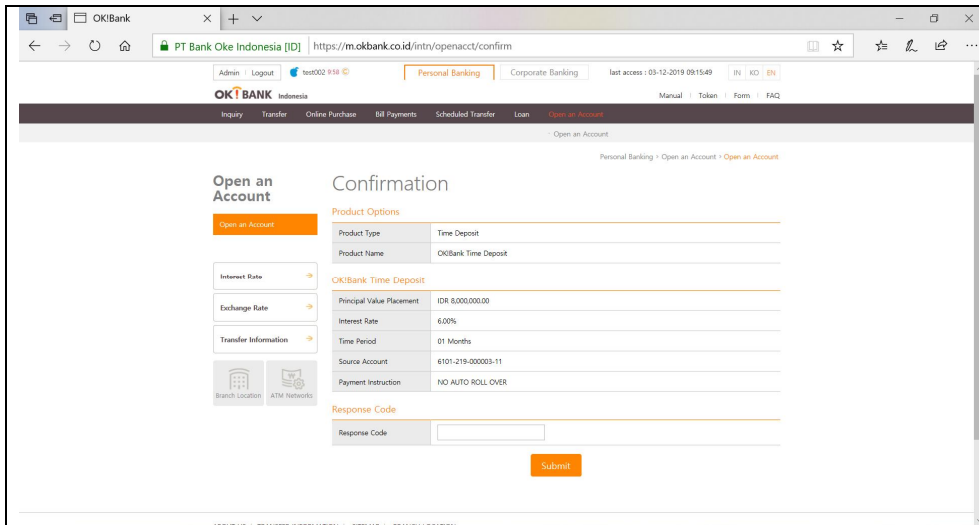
OK!Bank

PT Bank Oke Indonesia [ID] https://m.okbank.co.id/intn/openacct/confirm

Admin | Logout test002 9:58 Personal Banking Corporate Banking last access : 03-12-2019 09:15:49 IN KO EN

OK!BANK Indonesia Manual | Token | Form | FAQ

Inquiry Transfer Online Purchase Bill Payments Scheduled Transfer Loan Open an Account

Open an Account

Personal Banking > Open an Account > Open an Account

Open an Account

Open an Account

Interest Rate

Exchange Rate

Transfer Information

Branch Location ATM Networks

Confirmation

Product Options

| Product Type | Time Deposit |
|---|---|
| Product Name | OK!Bank Time Deposit |

OK!Bank Time Deposit

| Principal Value Placement | IDR 8,000,000.00 |
|---|---|
| Interest Rate | 6.00% |
| Time Period | 01 Months |
| Source Account | 6101-219-000003-11 |
| Payment Instruction | NO AUTO ROLL OVER |

Response Code

| Response Code | |
|---|---|

Submit

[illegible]